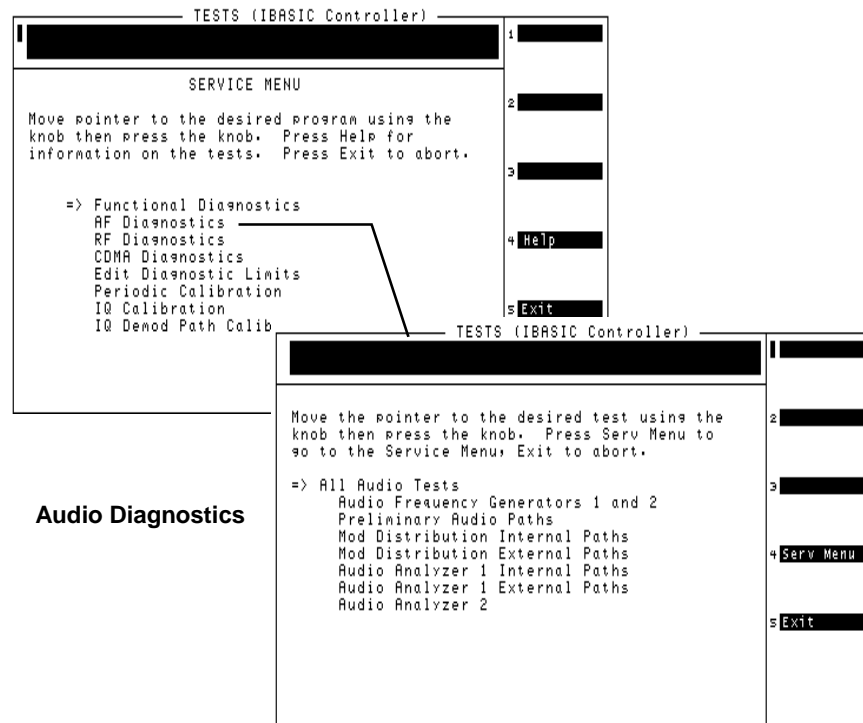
TESTS (IBASIC Controller)

1

SERVICE MENU

Move pointer to the desired program using the knob then press the knob. Press Help for information on the tests. Press Exit to abort.

2

3

=> Functional Diagnostics
AF Diagnostics
RF Diagnostics
CDMA Diagnostics
Edit Diagnostic Limits
Periodic Calibration
IQ Calibration
IQ Demod Path Calib

4 Help

5 Exit

TESTS (IBASIC Controller)

Move the pointer to the desired test using the knob then press the knob. Press Serv Menu to go to the Service Menu, Exit to abort.

2

=> All Audio Tests
Audio Frequency Generators 1 and 2
Preliminary Audio Paths
Mod Distribution Internal Paths
Mod Distribution External Paths
Audio Analyzer 1 Internal Paths
Audio Analyzer 1 External Paths
Audio Analyzer 2

3

Audio Diagnostics

4 Serv Menu

5 Exit